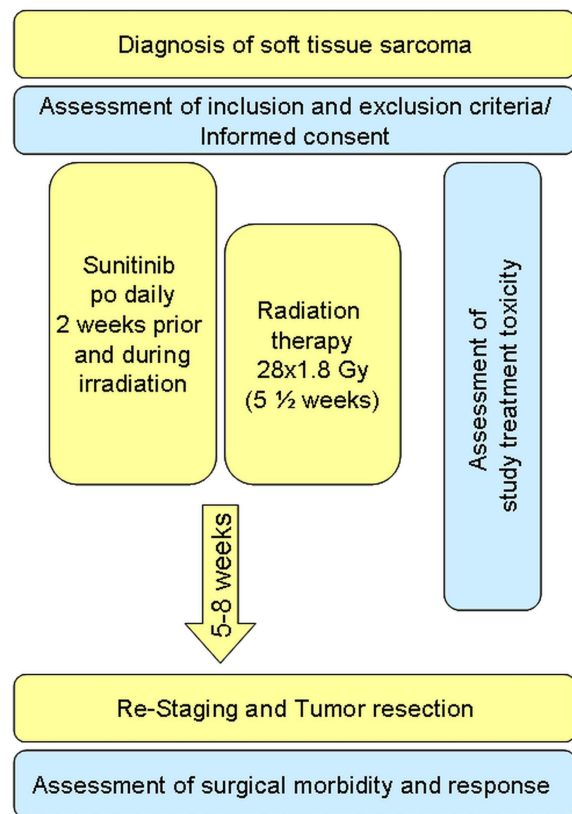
Diagnosis of soft tissue sarcoma

Assessment of inclusion and exclusion criteria/ Informed consent

Sunitinib po daily 2 weeks prior and during irradiation

Radiation therapy 28x1.8 Gy (5 ½ weeks)

Assessment of study treatment toxicity

5-8 weeks

Re-Staging and Tumor resection

Assessment of surgical morbidity and response